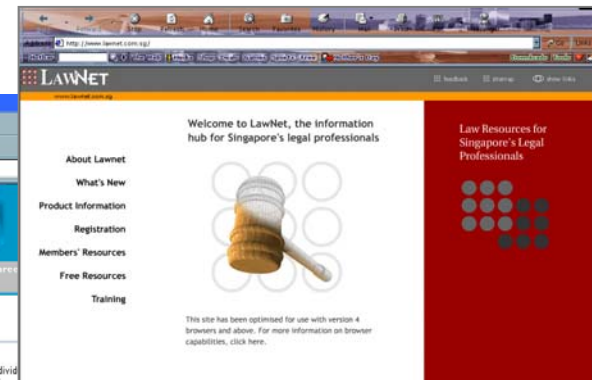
Stop
Refresh
Home
Search
Favorites
History
Address http://www.lawnet.com.sg/

LAWNET
www.lawnet.com.sg
feedback
sitemap
show links

Welcome to LawNet, the information hub for Singapore's legal professionals

About Lawnet
What's New
Product Information
Registration
Members' Resources
Free Resources
Training

This site has been optimised for use with version 4 browsers and above. For more information on browser capabilities, click here.

Law Resources for Singapore's Legal Professionals

divid